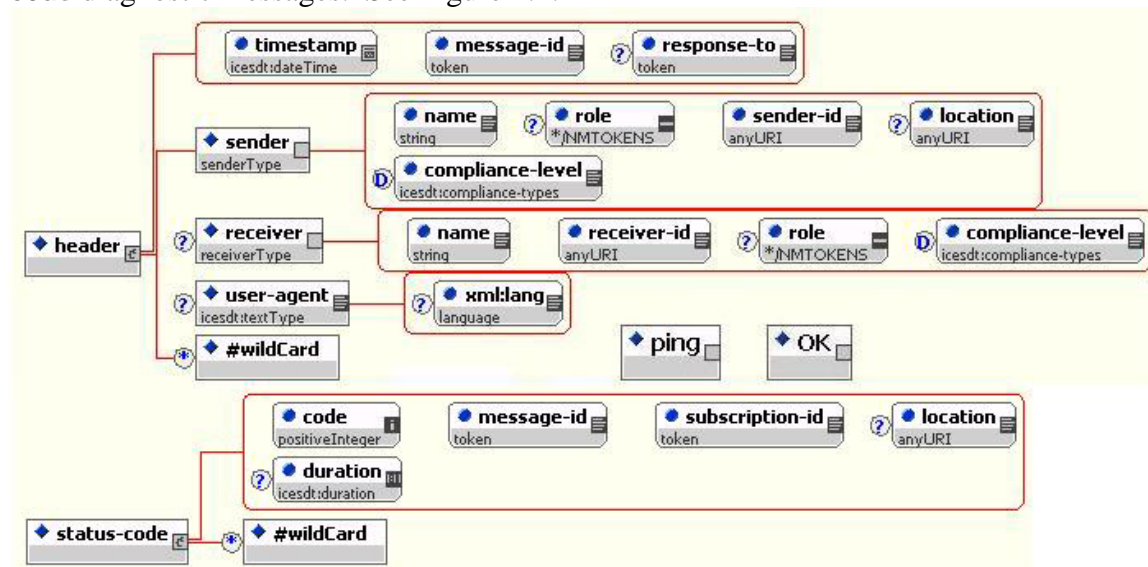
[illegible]

timestamp
icesdt:dateTime

message-id
token

? response-to
token

header

sender
senderType

name
string

? role
*/NMTOKENS

sender-id
anyURI

? location
anyURI

D compliance-level
icesdt:compliance-types

? receiver
receiverType

name
string

receiver-id
anyURI

? role
*/NMTOKENS

D compliance-level
icesdt:compliance-types

? user-agent
icesdt:textType

? xml:lang
language

* #wildCard

ping

OK

code
positiveInteger

message-id
token

subscription-id
token

? location
anyURI

? duration
icesdt:duration

status-code

* #wildCard